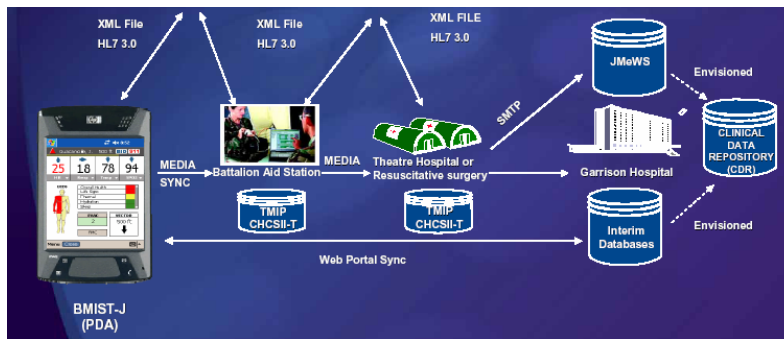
XML File
HL7 3.0

XML File
HL7 3.0

XML FILE
HL7 3.0

JMeWS

Envisioned

CLINICAL DATA REPOSITORY (CDR)

SMTP

25 18 78 94

MEDIA SYNC

Battalion Aid Station

MEDIA

Theatre Hospital or Resuscitative surgery

Garrison Hospital

TMIP CHCSII-T

TMIP CHCSII-T

Interim Databases

Envisioned

Web Portal Sync

BMIST-J (PDA)